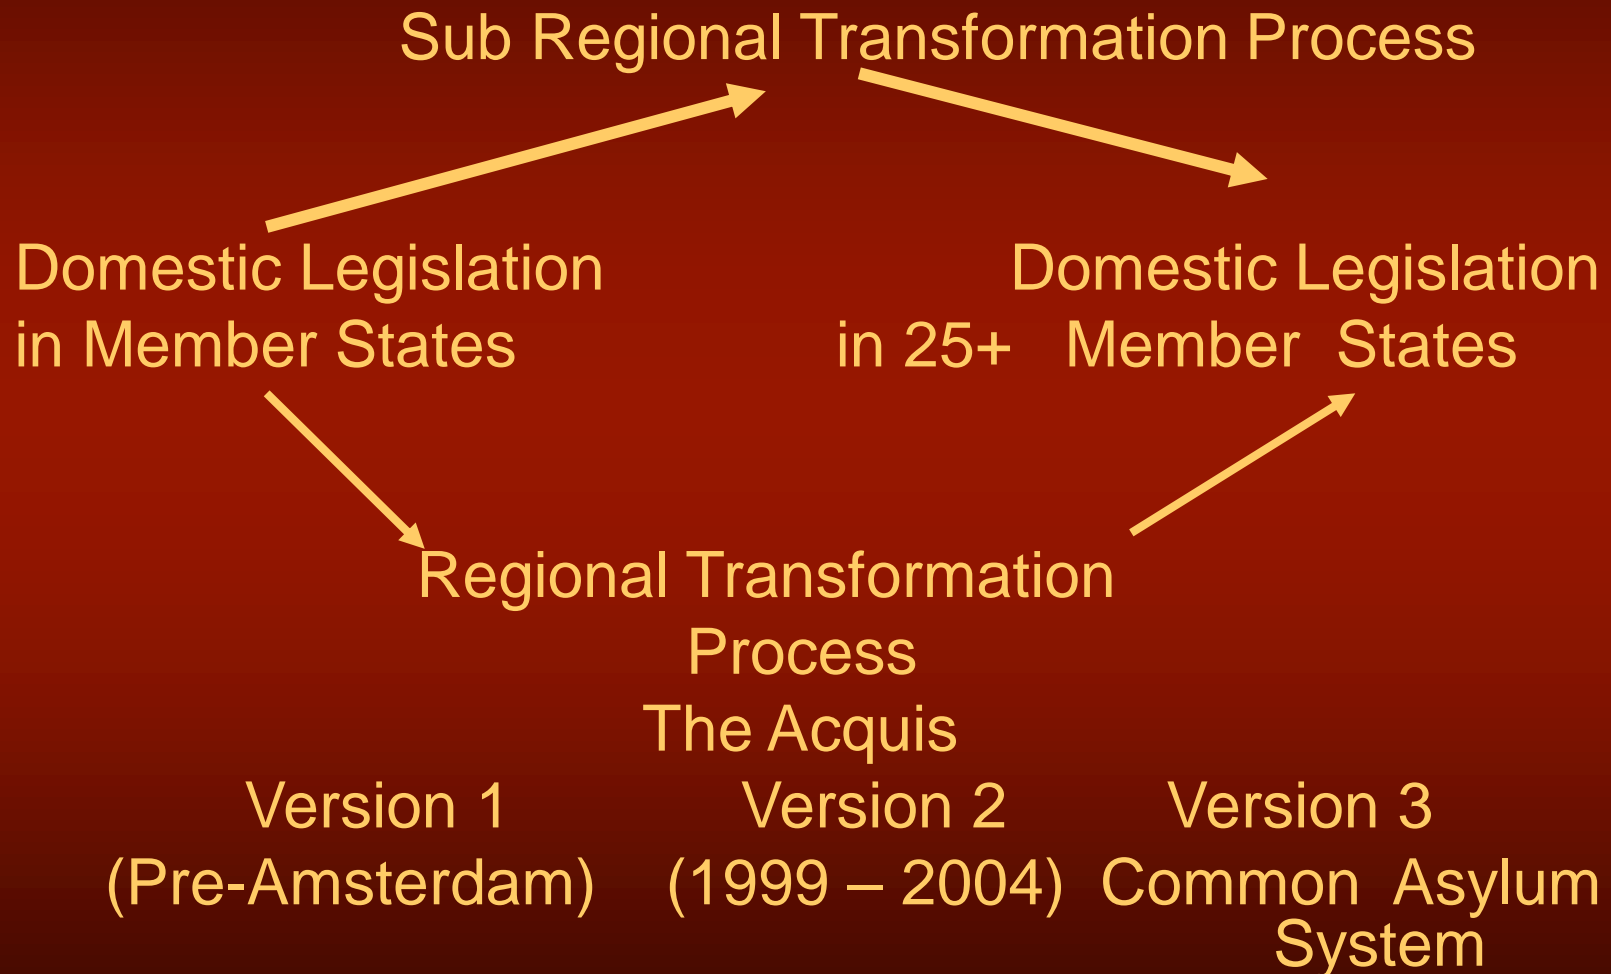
Sub Regional Transformation Process

Domestic Legislation in Member States

Domestic Legislation in 25+ Member States

Regional Transformation Process

The Acquis

Version 1
(Pre-Amsterdam)

Version 2
(1999 – 2004)

Version 3
Common Asylum System